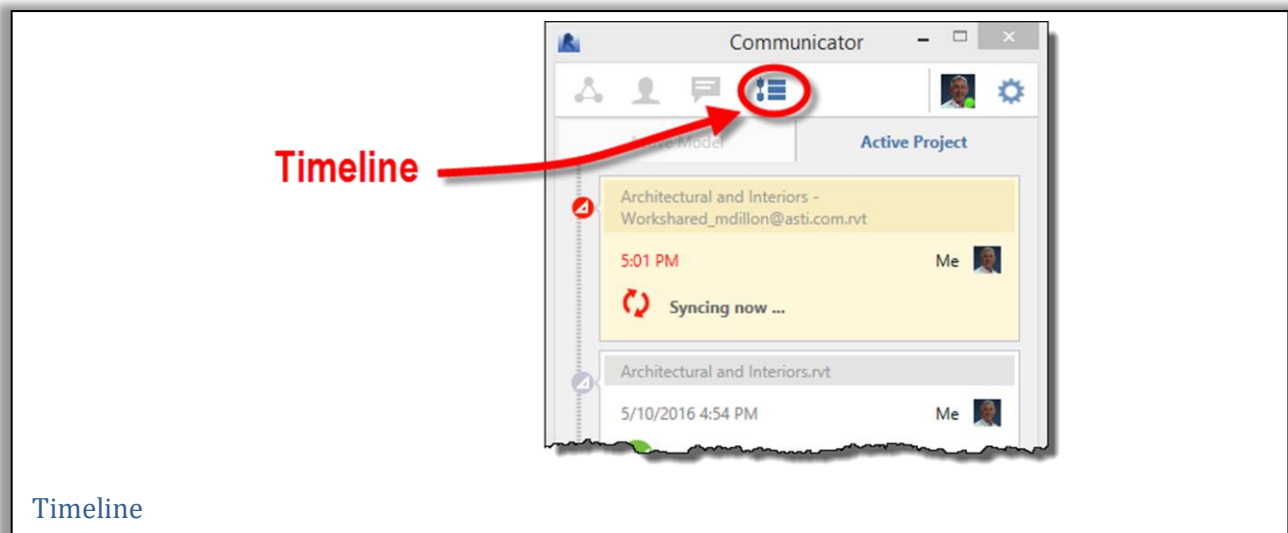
Communicator

Timeline

Active Model

Active Project

Architectural and Interiors - Workshared_mdillon@asti.com.rvt

5:01 PM

Me

Syncing now ...

Architectural and Interiors.rvt

5/10/2016 4:54 PM

Me

Timeline